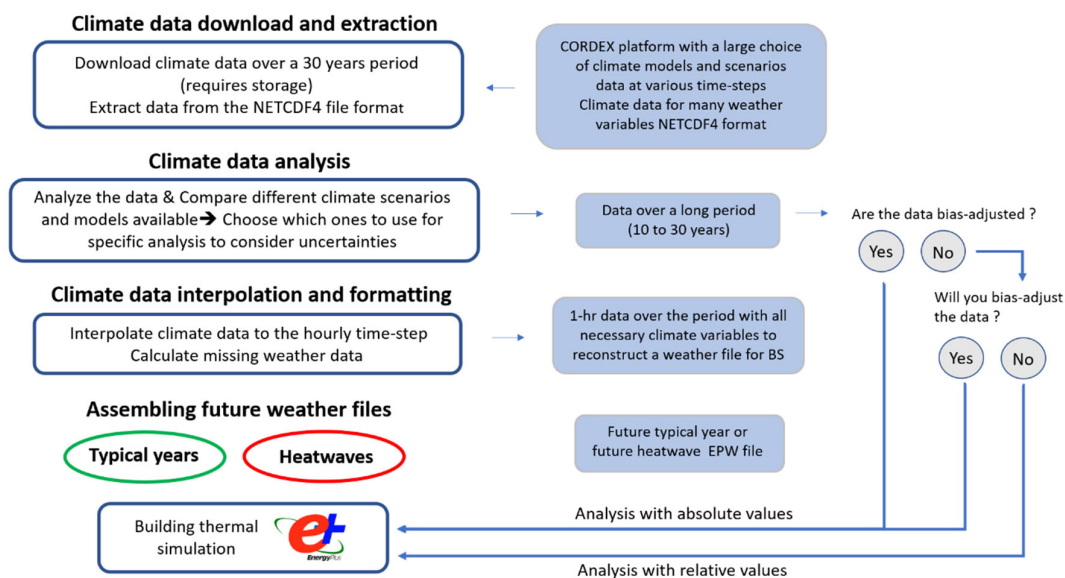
Climate data download and extraction

Download climate data over a 30 years period (requires storage)
Extract data from the NETCDF4 file format

CORDEX platform with a large choice of climate models and scenarios data at various time-steps
Climate data for many weather variables NETCDF4 format

Climate data analysis

Analyze the data & Compare different climate scenarios and models available→ Choose which ones to use for specific analysis to consider uncertainties

Data over a long period (10 to 30 years)

Are the data bias-adjusted ?

Yes

No

Climate data interpolation and formatting

Interpolate climate data to the hourly time-step
Calculate missing weather data

1-hr data over the period with all necessary climate variables to reconstruct a weather file for BS

Will you bias-adjust the data ?

Yes

No

Assembling future weather files

Typical years

Heatwaves

Future typical year or future heatwave EPW file

Building thermal simulation

EnergyPlus

Analysis with absolute values

Analysis with relative values